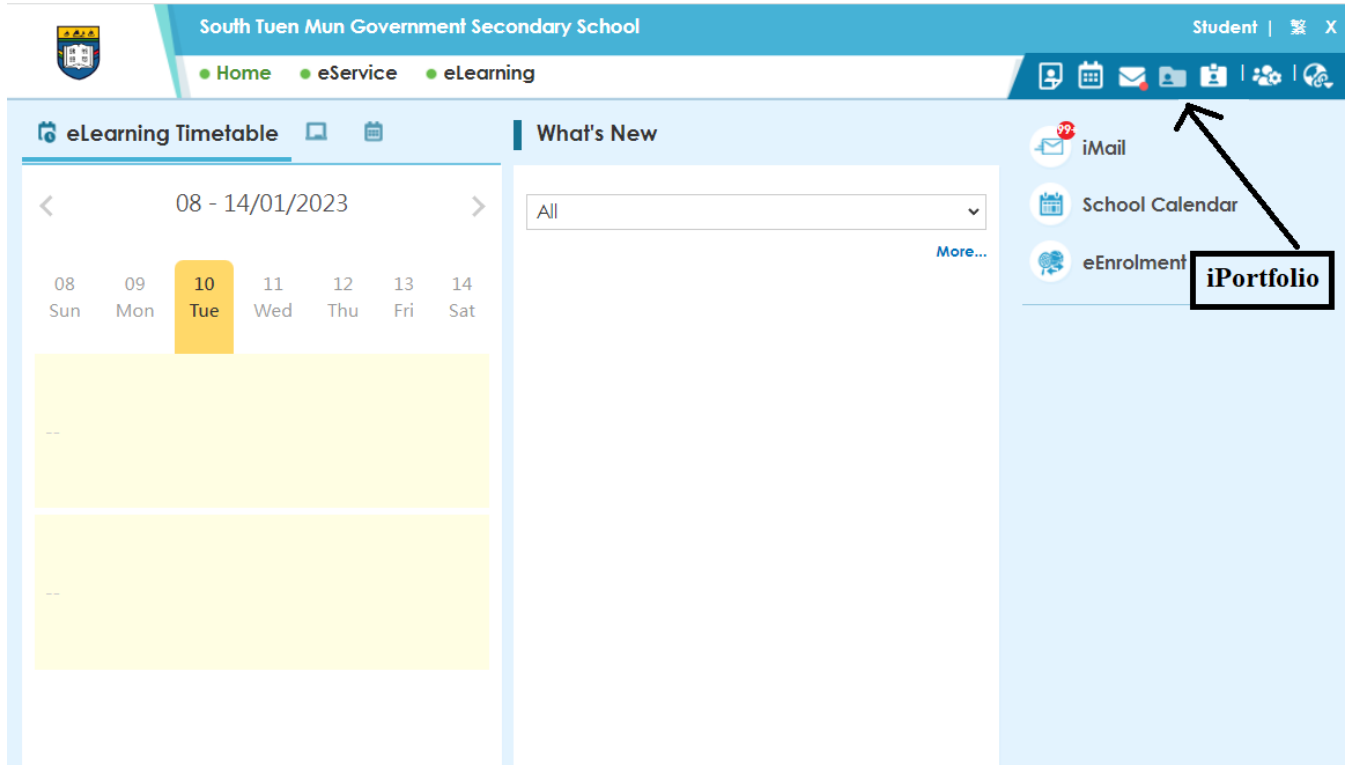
South Tuen Mun Government Secondary School

Student | 繁 X

● Home ● eService ● eLearning

eLearning Timetable

What's New

08 - 14/01/2023

| 08 | 09 | 10 | 11 | 12 | 13 | 14 |
|---|---|---|---|---|---|---|
| Sun | Mon | Tue | Wed | Thu | Fri | Sat |

--

--

All

More...

99+

iMail

School Calendar

eEnrolment

iPortfolio